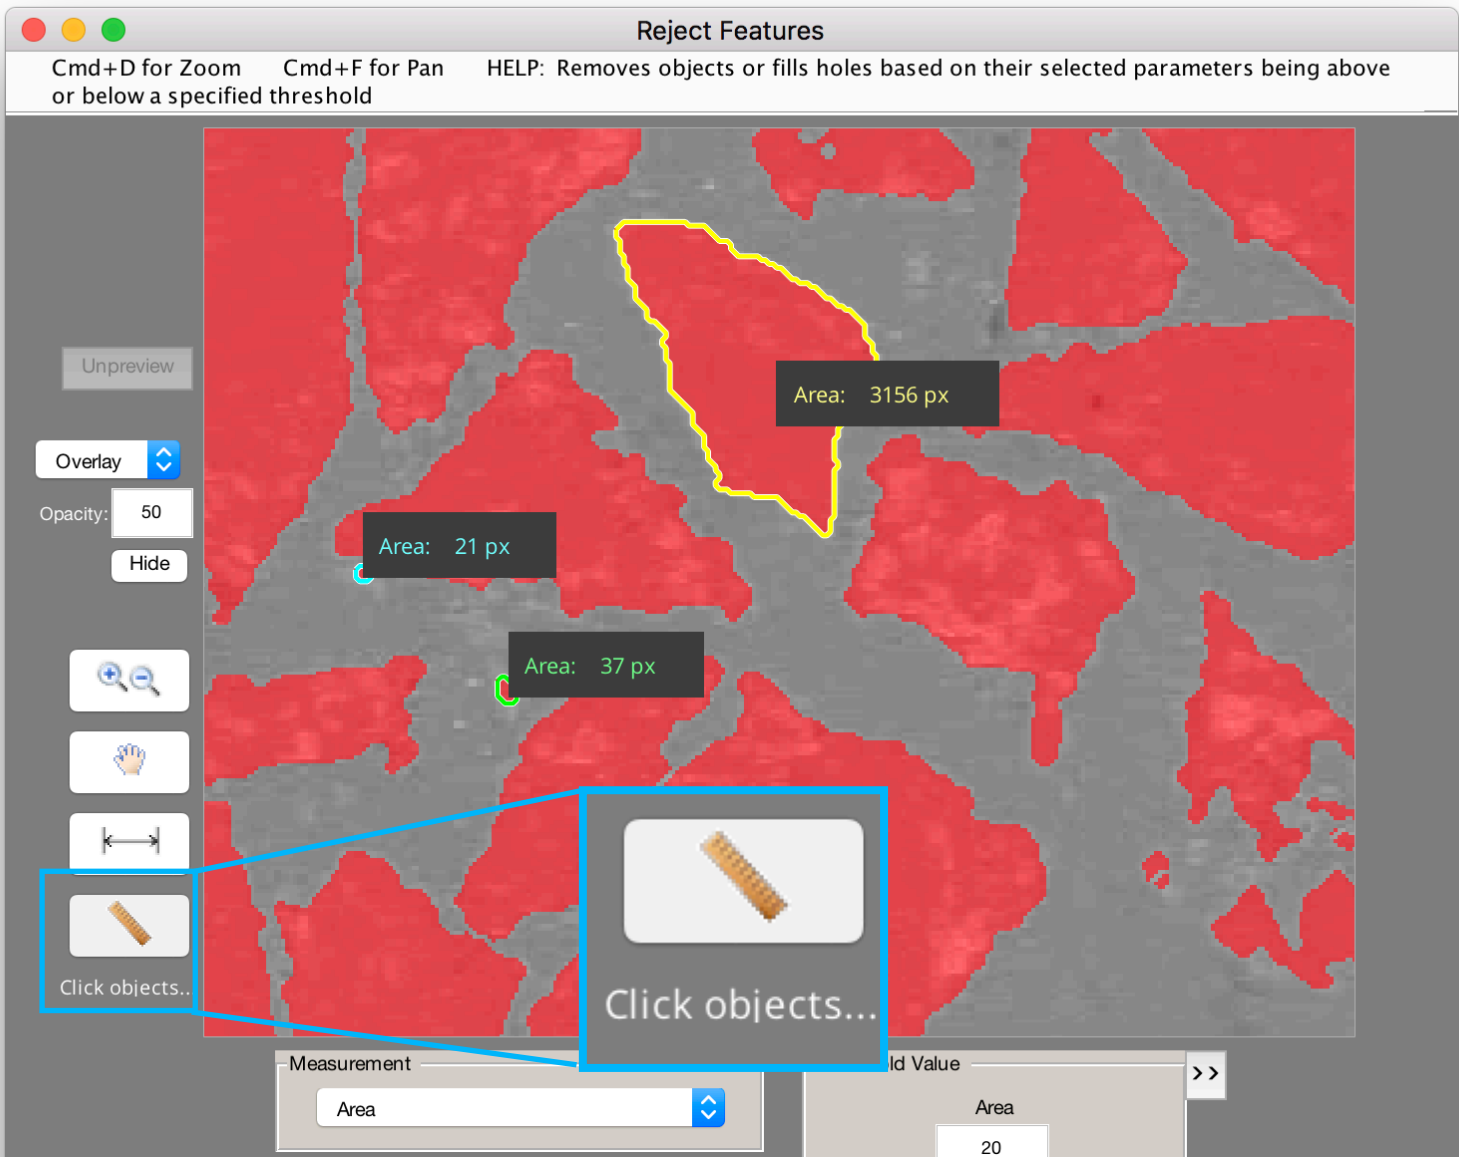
Reject Features

Cmd+D for Zoom Cmd+F for Pan HELP: Removes objects or fills holes based on their selected parameters being above or below a specified threshold

Unpreview

Overlay

Opacity: 50

Hide

Click objects..

Area: 3156 px

Area: 21 px

Area: 37 px

Click objects...

Measurement

Area

ld Value

>>

Area

20